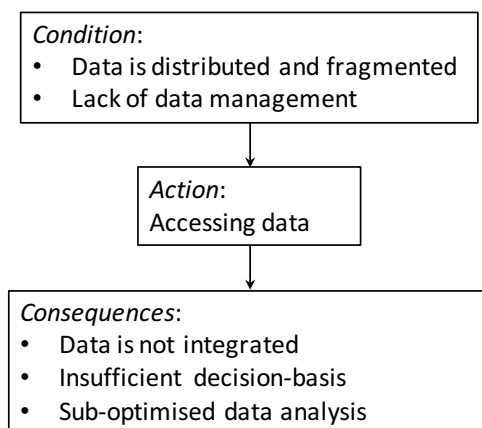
*Condition*:
• Data is distributed and fragmented
• Lack of data management

*Action*:
Accessing data

*Consequences*:
• Data is not integrated
• Insufficient decision-basis
• Sub-optimised data analysis